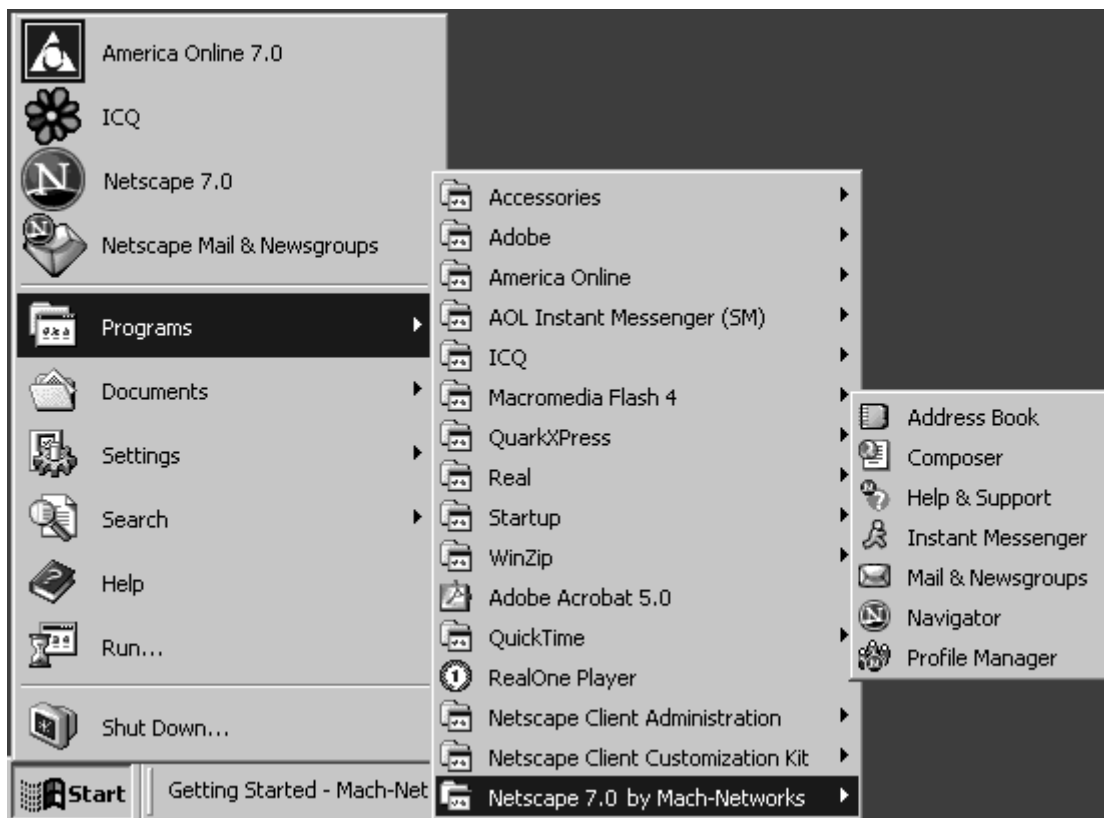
America Online 7.0
ICQ
Netscape 7.0
Netscape Mail & Newsgroups
Programs
Documents
Settings
Search
Help
Run...
Shut Down...

Accessories
Adobe
America Online
AOL Instant Messenger (SM)
ICQ
Macromedia Flash 4
QuarkXPress
Real
Startup
WinZip
Adobe Acrobat 5.0
QuickTime
RealOne Player
Netscape Client Administration
Netscape Client Customization Kit
Netscape 7.0 by Mach-Networks

Address Book
Composer
Help & Support
Instant Messenger
Mail & Newsgroups
Navigator
Profile Manager

Start
Getting Started - Mach-Net